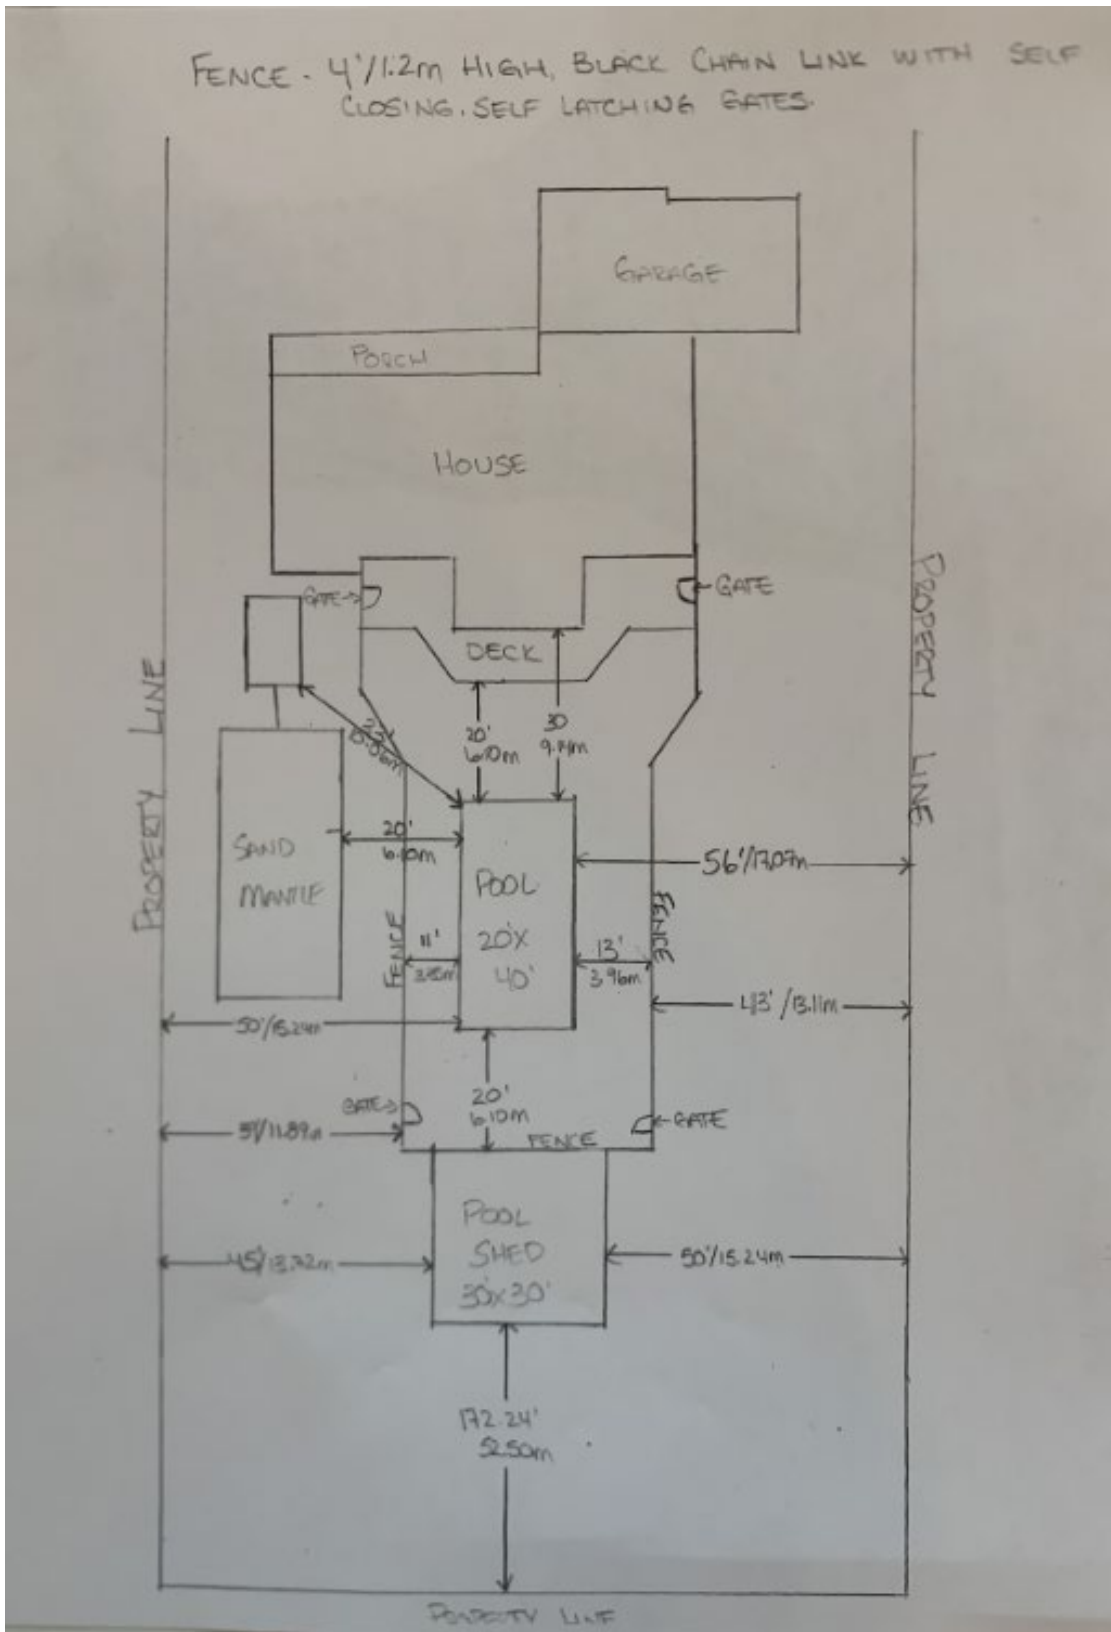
FENCE - 4'/1.2m HIGH, BLACK CHAIN LINK WITH SELF CLOSING, SELF LATCHING GATES.

GARAGE

PORCH

HOUSE

GATE

GATE

DECK

PROPERTY LINE

PROPERTY LINE

23' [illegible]

20' 6.10m

30 9.14m

SAND MANTLE

20' 6.10m

POOL 20'X 40'

56'/17.07m

FENCE

FENCE

11' 3.35m

13' 3.96m

43' /13.11m

50'/15.24m

20' 6.10m

GATE

GATE

39'/11.89m

FENCE

POOL SHED 30'x30'

45'/13.72m

50'/15.24m

172.24' 52.50m

PROPERTY LINE